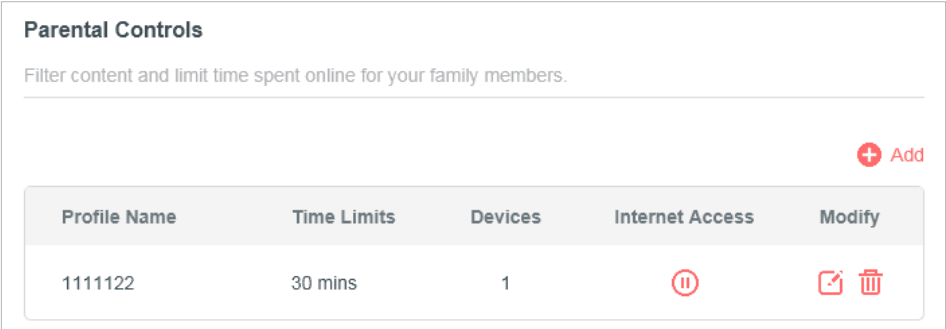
Parental Controls

Filter content and limit time spent online for your family members.

Add

| Profile Name | Time Limits | Devices | Internet Access | Modify |
|---|---|---|---|---|
| 1111122 | 30 mins | 1 | | |